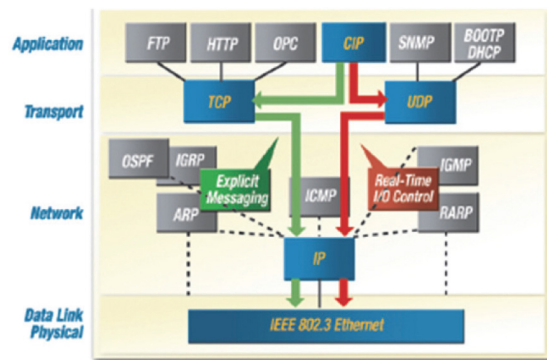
Application

FTP

HTTP

OPC

CIP

SNMP

BOOTP DHCP

Transport

TCP

UDP

OSPF

IGRP

Explicit Messaging

Real-Time I/O Control

IGMP

Network

ARP

ICMP

RARP

IP

Data Link Physical

IEEE 802.3 Ethernet